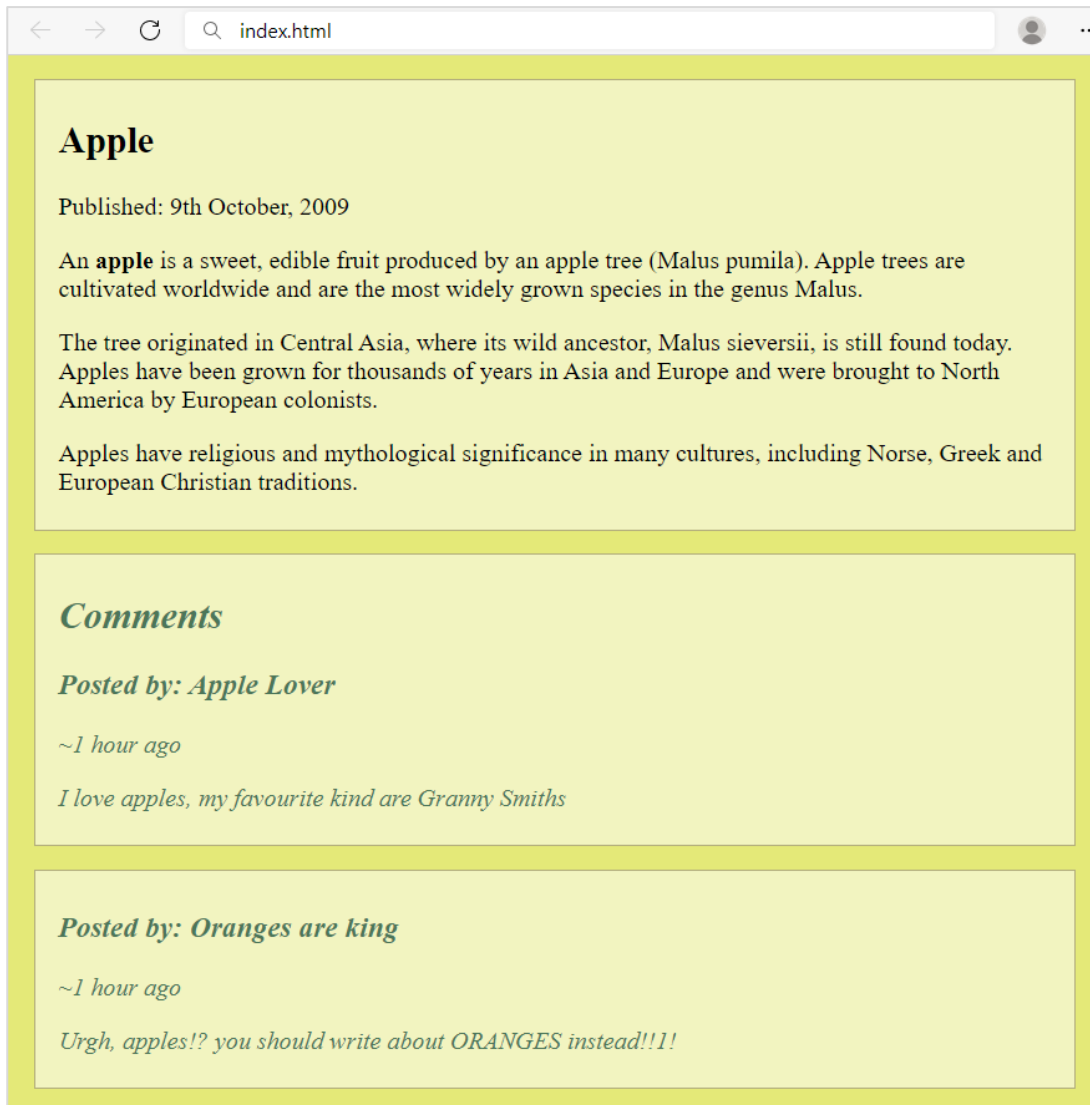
index.html

Apple

Published: 9th October, 2009

An **apple** is a sweet, edible fruit produced by an apple tree (Malus pumila). Apple trees are cultivated worldwide and are the most widely grown species in the genus Malus.

The tree originated in Central Asia, where its wild ancestor, Malus sieversii, is still found today. Apples have been grown for thousands of years in Asia and Europe and were brought to North America by European colonists.

Apples have religious and mythological significance in many cultures, including Norse, Greek and European Christian traditions.

Comments

Posted by: Apple Lover

~1 hour ago

I love apples, my favourite kind are Granny Smiths

Posted by: Oranges are king

~1 hour ago

Urgh, apples!? you should write about ORANGES instead!!1!